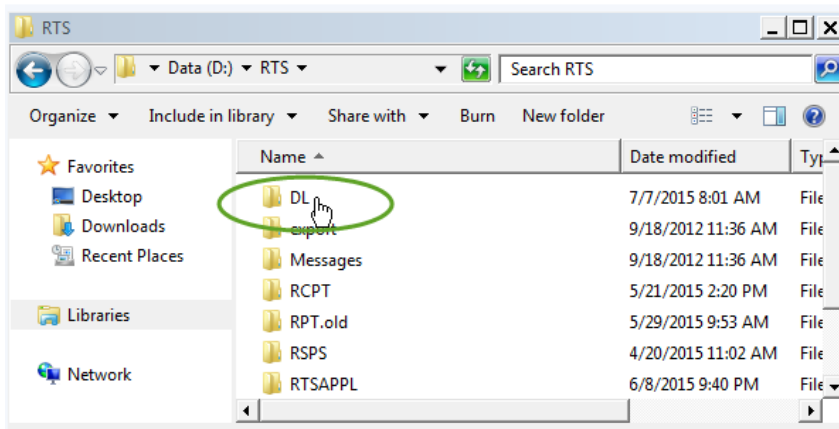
RTS

Data (D:) ▸ RTS ▸

Search RTS

Organize ▾ Include in library ▾ Share with ▾ Burn New folder

Favorites
Desktop
Downloads
Recent Places

Libraries

Network

| Name | Date modified | Typ |
|---|---|---|
| DL | 7/7/2015 8:01 AM | File |
| export | 9/18/2012 11:36 AM | File |
| Messages | 9/18/2012 11:36 AM | File |
| RCPT | 5/21/2015 2:20 PM | File |
| RPT.old | 5/29/2015 9:53 AM | File |
| RSPS | 4/20/2015 11:02 AM | File |
| RTSAPPL | 6/8/2015 9:40 PM | File |